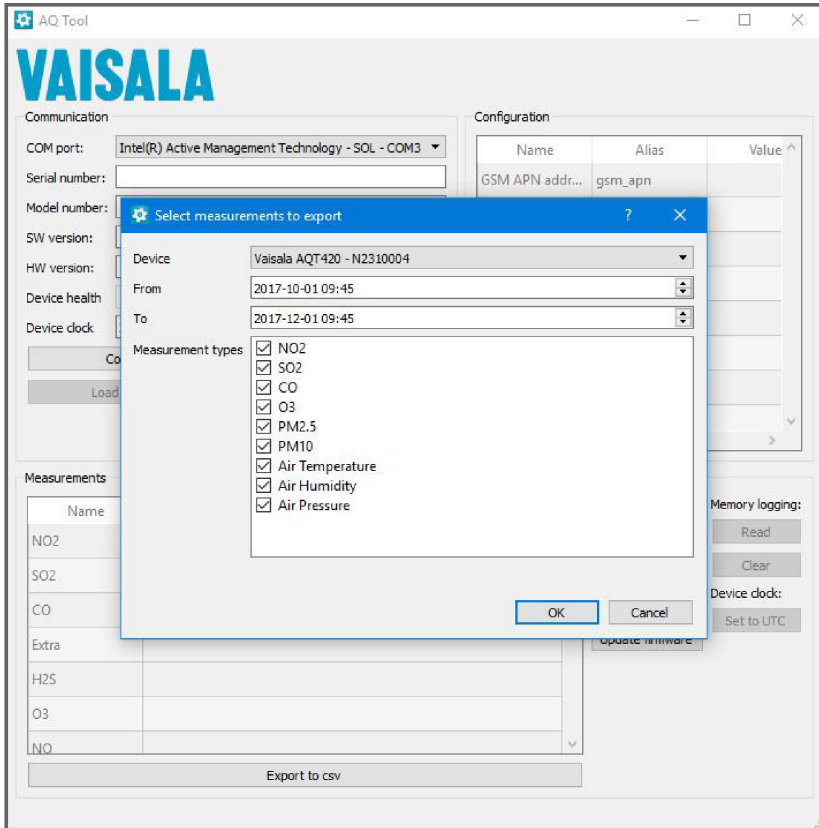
AQ Tool

VAISALA

Communication

COM port: Intel(R) Active Management Technology - SOL - COM3

Serial number:

Model number:

SW version:

HW version:

Device health

Device clock

Co

Load

Configuration

| Name | Alias | Value |
|---|---|---|
| GSM APN addr... | gsm_apn | |

Measurements

| Name | |
|---|---|
| NO2 | |
| SO2 | |
| CO | |
| Extra | |
| H2S | |
| O3 | |
| NO | |

Export to csv

Memory logging:

Read

Clear

Device clock:

Set to UTC

Update firmware

Select measurements to export

?

Device Vaisala AQT420 - N2310004

From 2017-10-01 09:45

To 2017-12-01 09:45

Measurement types
NO2
SO2
CO
O3
PM2.5
PM10
Air Temperature
Air Humidity
Air Pressure

OK

Cancel